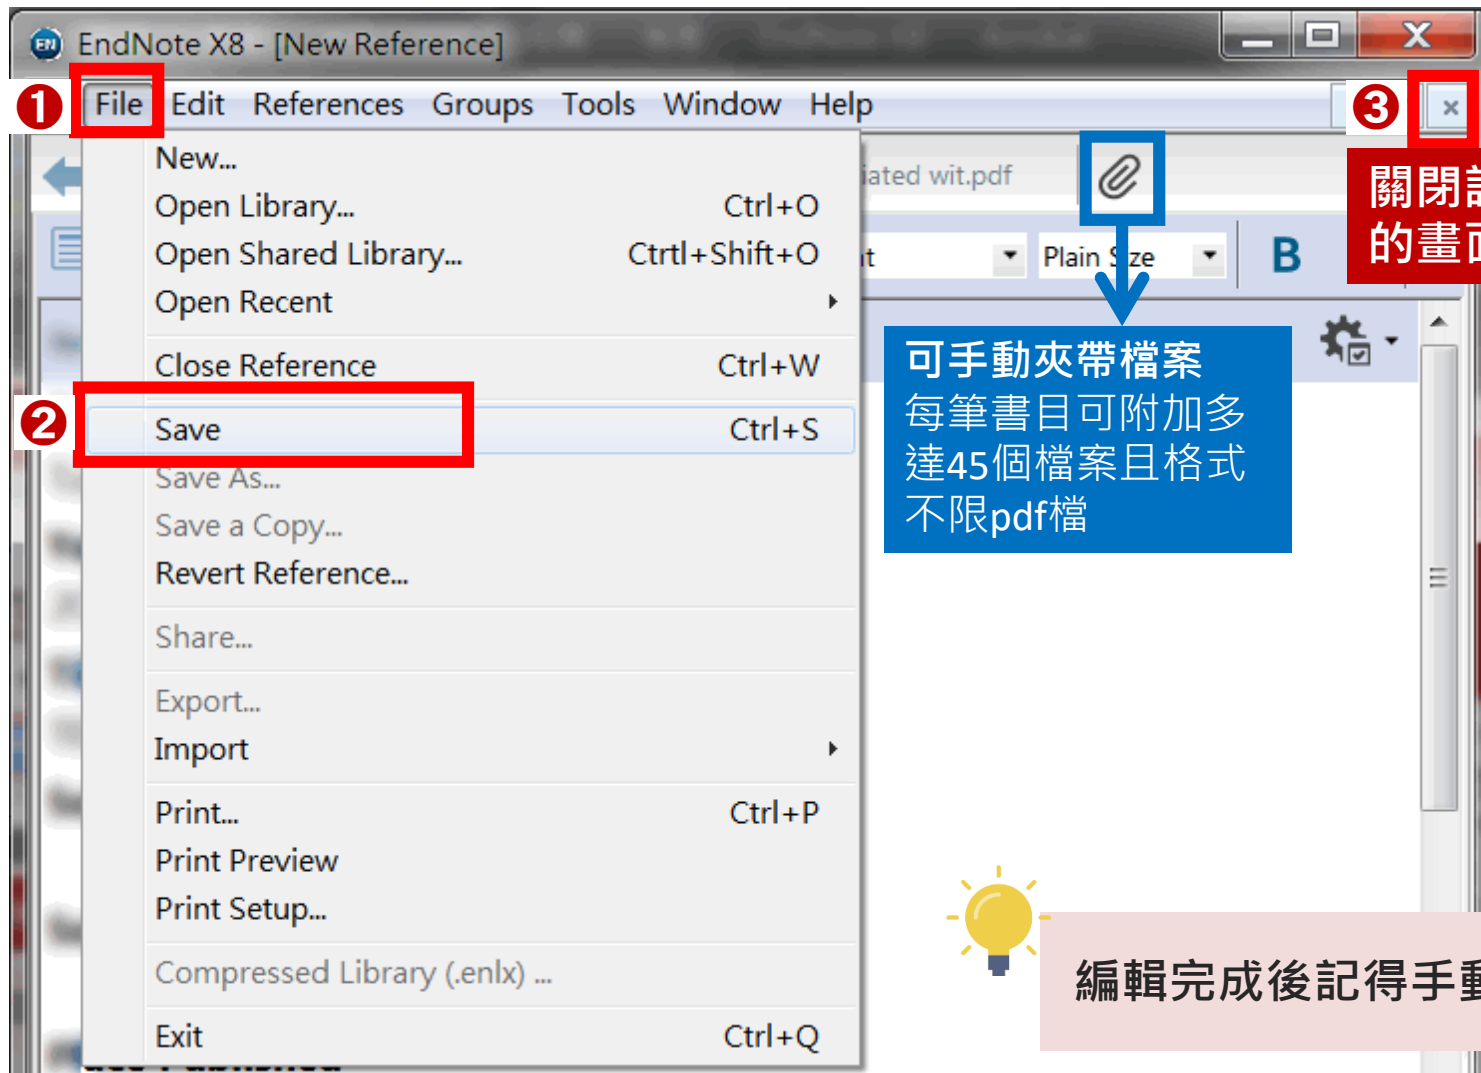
EndNote X8 - [New Reference]

❶ File Edit References Groups Tools Window Help

❸ ×

關閉
的畫

iated wit.pdf

Plain Size

B

New...
Open Library... Ctrl+O
Open Shared Library... Ctrtl+Shift+O
Open Recent
Close Reference Ctrl+W
❷ Save Ctrl+S
Save As...
Save a Copy...
Revert Reference...
Share...
Export...
Import
Print... Ctrl+P
Print Preview
Print Setup...
Compressed Library (.enlx) ...
Exit Ctrl+Q

可手動夾帶檔案
每筆書目可附加多達45個檔案且格式不限pdf檔

編輯完成後記得手